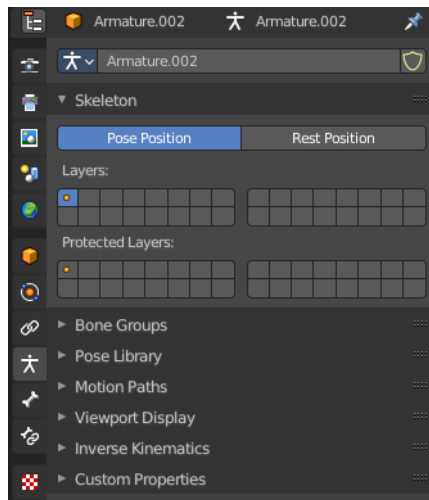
Armature.002 Armature.002

Armature.002

Skeleton

Pose Position
Rest Position

Layers:

Protected Layers:

Bone Groups

Pose Library

Motion Paths

Viewport Display

Inverse Kinematics

Custom Properties